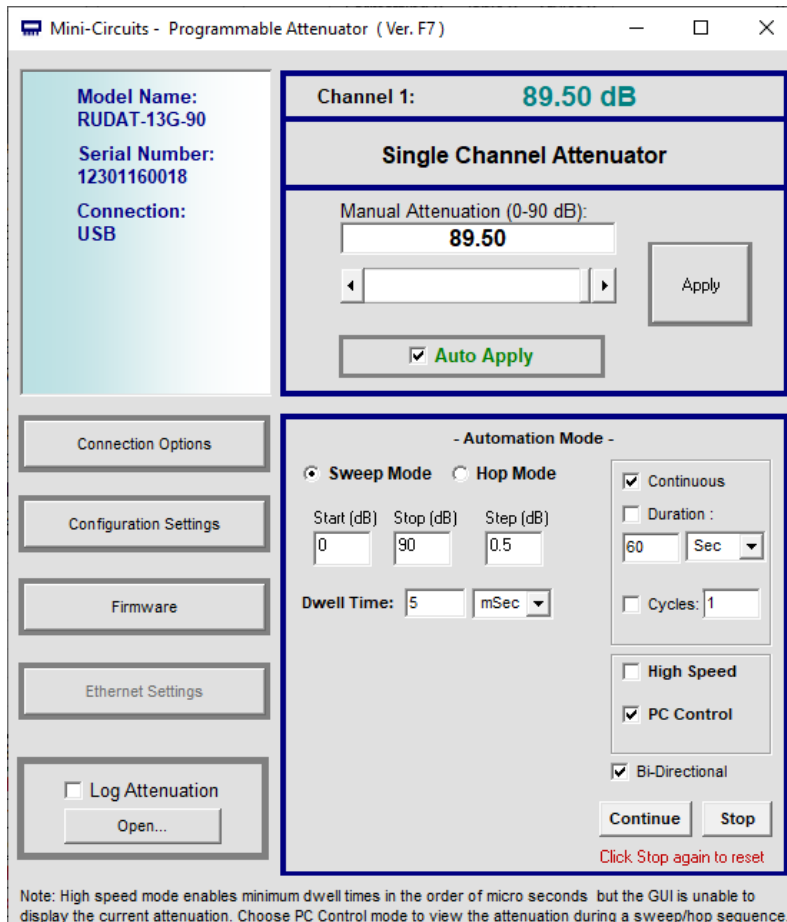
Mini-Circuits - Programmable Attenuator ( Ver. F7 )

Model Name:
RUDAT-13G-90

Serial Number:
12301160018

Connection:
USB

Channel 1: 89.50 dB

Single Channel Attenuator

Manual Attenuation (0-90 dB):
89.50

Apply

Auto Apply

Connection Options

Configuration Settings

Firmware

Ethernet Settings

Log Attenuation
Open...

- Automation Mode -

Sweep Mode
Hop Mode

Start (dB) 0
Stop (dB) 90
Step (dB) 0.5

Dwell Time: 5 mSec

Continuous
Duration :
60 Sec

Cycles: 1

High Speed
PC Control

Bi-Directional

Continue
Stop

Click Stop again to reset

Note: High speed mode enables minimum dwell times in the order of micro seconds but the GUI is unable to display the current attenuation. Choose PC Control mode to view the attenuation during a sweep/hop sequence.